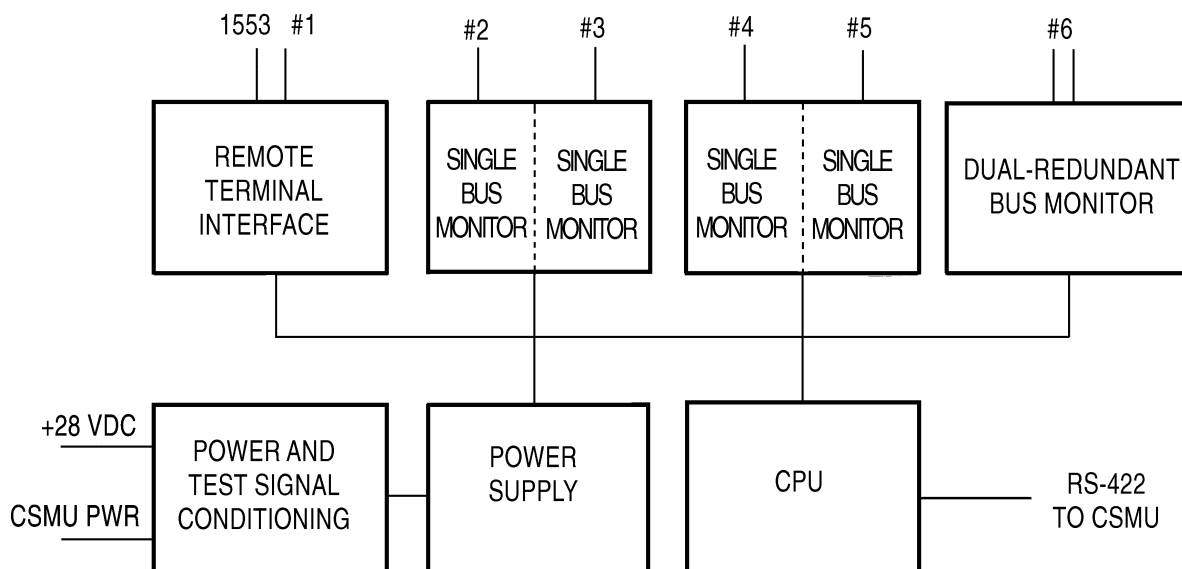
1553 #1

REMOTE TERMINAL INTERFACE

#2 #3

SINGLE BUS MONITOR

SINGLE BUS MONITOR

#4 #5

SINGLE BUS MONITOR

SINGLE BUS MONITOR

#6

DUAL-REDUNDANT BUS MONITOR

+28 VDC

CSMU PWR

POWER AND TEST SIGNAL CONDITIONING

POWER SUPPLY

CPU

RS-422 TO CSMU